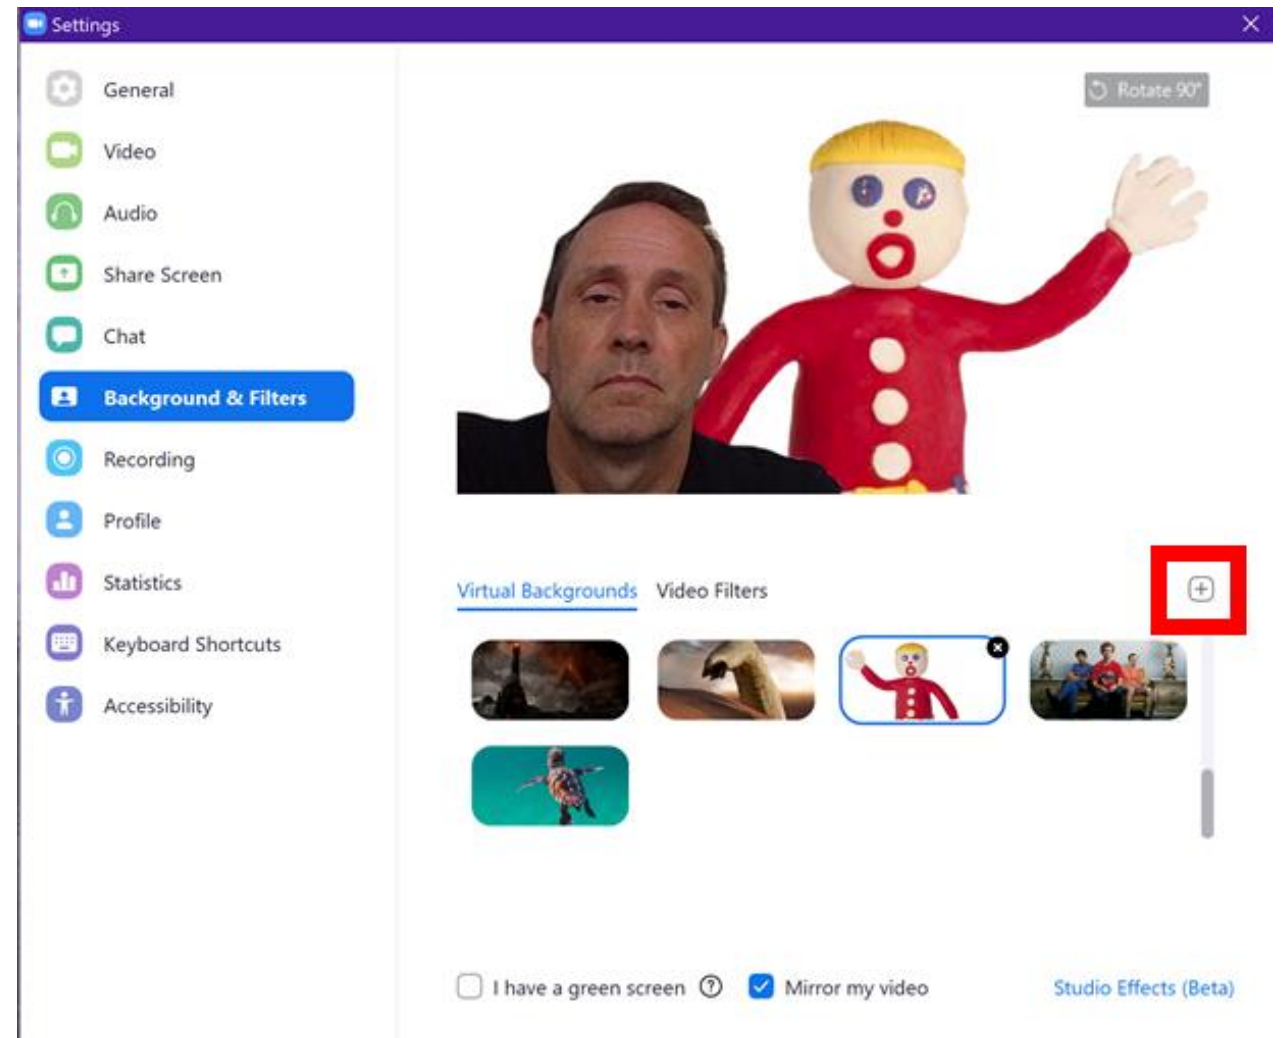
Settings

General
Video
Audio
Share Screen
Chat
Background & Filters
Recording
Profile
Statistics
Keyboard Shortcuts
Accessibility

Rotate 90°

Virtual Backgrounds Video Filters

I have a green screen Mirror my video Studio Effects (Beta)